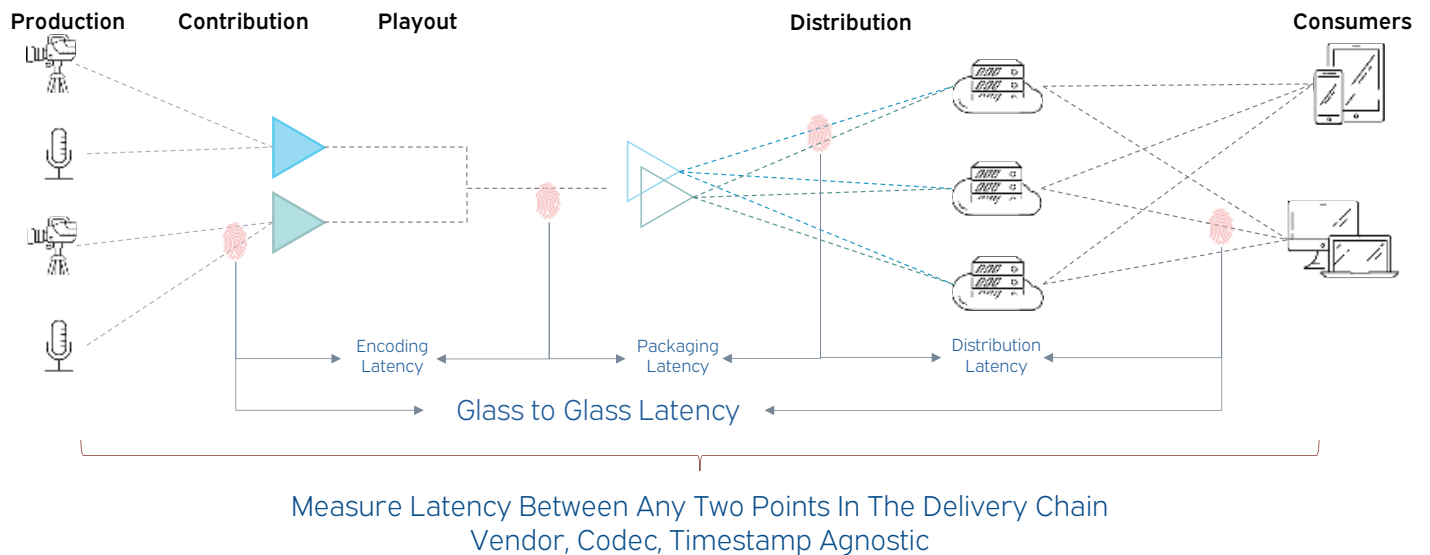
Production Contribution Playout Distribution Consumers

Encoding Latency

Packaging Latency

Distribution Latency

Glass to Glass Latency

Measure Latency Between Any Two Points In The Delivery Chain
Vendor, Codec, Timestamp Agnostic